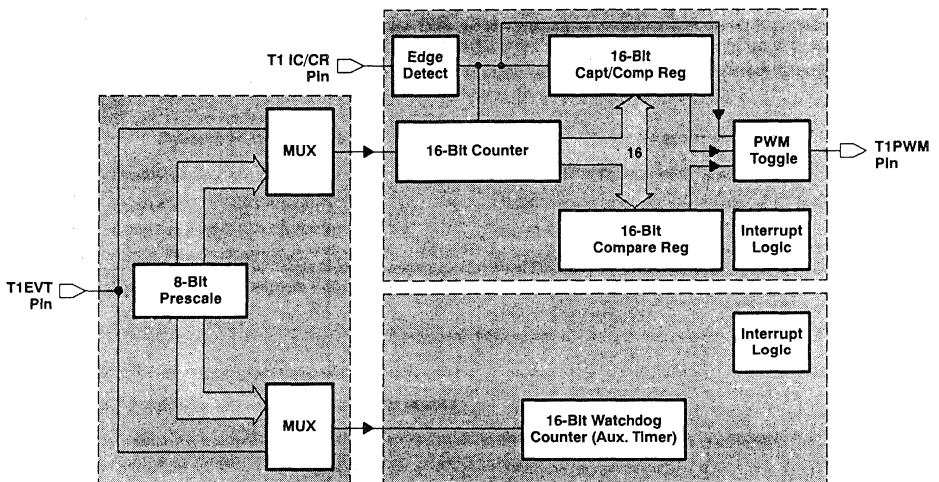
T1 IC/CR Pin

Edge Detect

16-Bit Capt/Comp Reg

MUX

16-Bit Counter

16

PWM Toggle

T1PWM Pin

16-Bit Compare Reg

Interrupt Logic

T1EVT Pin

8-Bit Prescale

Interrupt Logic

MUX

16-Bit Watchdog Counter (Aux. Timer)